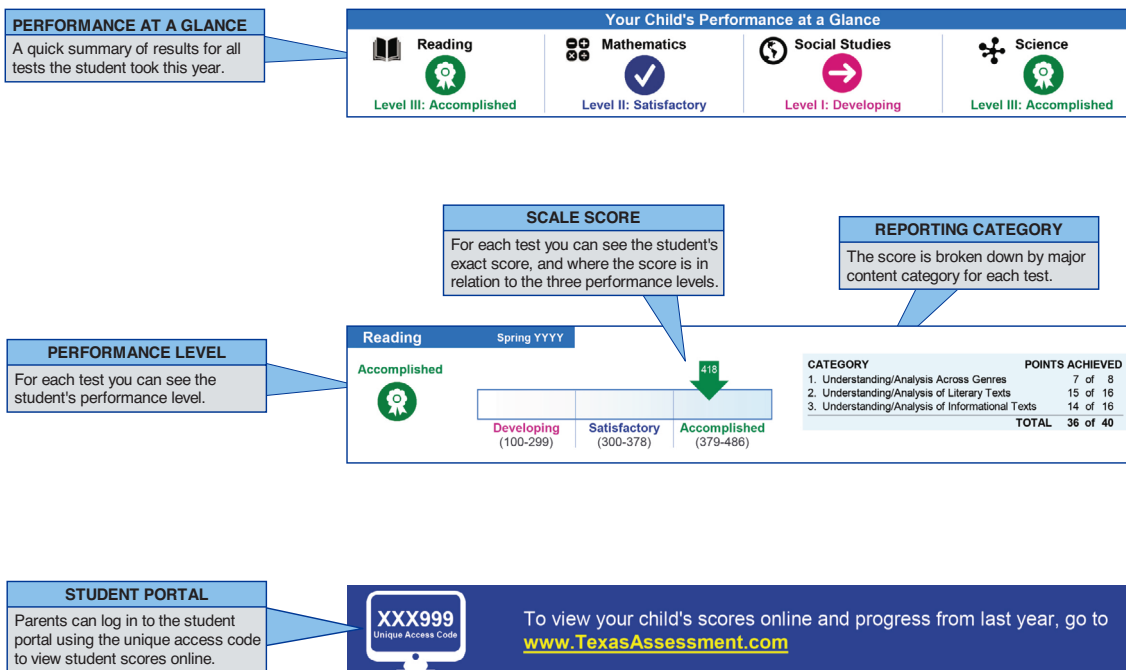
PERFORMANCE AT A GLANCE
A quick summary of results for all tests the student took this year.

Your Child's Performance at a Glance

Reading
Level III: Accomplished

Mathematics
Level II: Satisfactory

Social Studies
Level I: Developing

Science
Level III: Accomplished

SCALE SCORE
For each test you can see the student's exact score, and where the score is in relation to the three performance levels.

REPORTING CATEGORY
The score is broken down by major content category for each test.

PERFORMANCE LEVEL
For each test you can see the student's performance level.

Reading
Spring YYYY

Accomplished

418

Developing
(100-299)

Satisfactory
(300-378)

Accomplished
(379-486)

| CATEGORY | POINTS ACHIEVED |
|---|---|
| 1. Understanding/Analysis Across Genres | 7 of 8 |
| 2. Understanding/Analysis of Literary Texts | 15 of 16 |
| 3. Understanding/Analysis of Informational Texts | 14 of 16 |
| TOTAL | 36 of 40 |

STUDENT PORTAL
Parents can log in to the student portal using the unique access code to view student scores online.

XXX999
Unique Access Code

To view your child's scores online and progress from last year, go to www.TexasAssessment.com